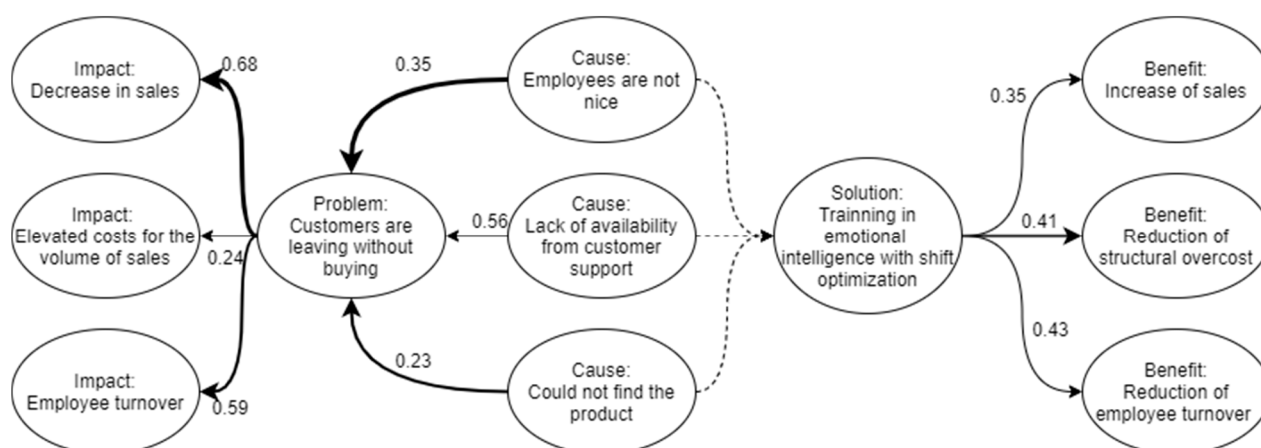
Impact:
Decrease in sales

0.68

0.35

Cause:
Employees are not nice

0.35

Benefit:
Increase of sales

Impact:
Elevated costs for the volume of sales

0.24

Problem:
Customers are leaving without buying

0.56

Cause:
Lack of availability from customer support

Solution:
Trainning in emotional intelligence with shift optimization

0.41

Benefit:
Reduction of structural overcost

0.43

0.23

Impact:
Employee turnover

0.59

Cause:
Could not find the product

Benefit:
Reduction of employee turnover